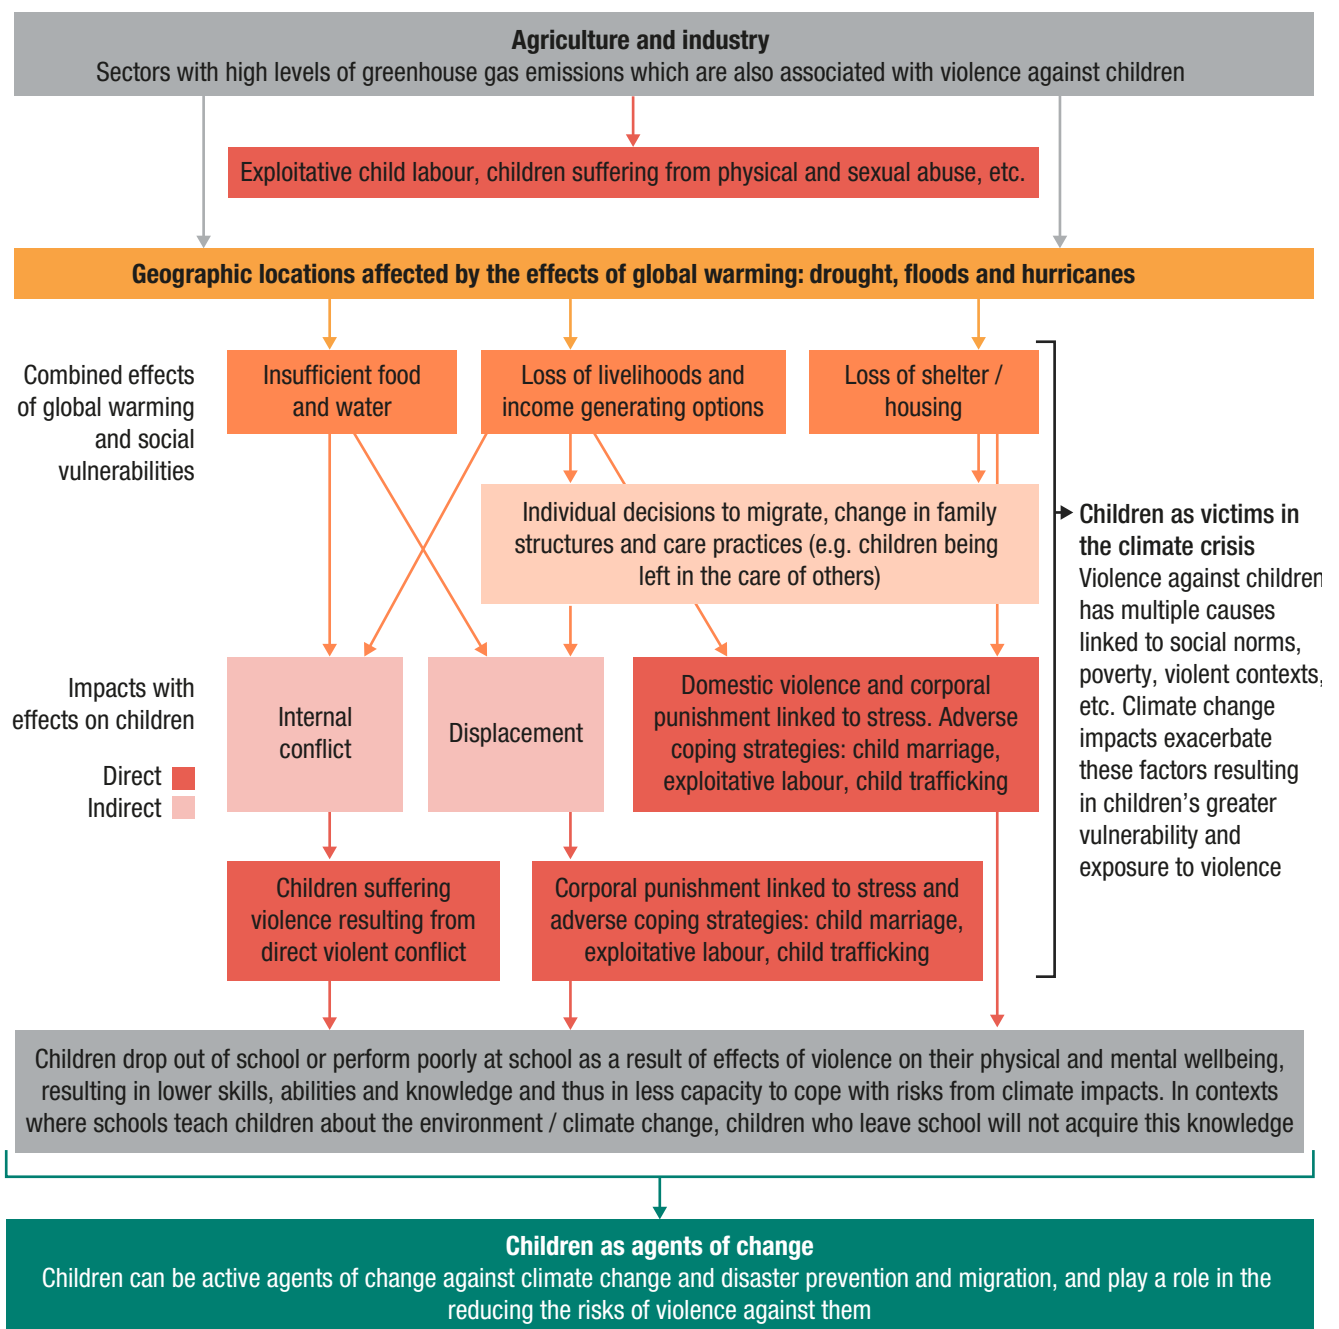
Agriculture and industry
Sectors with high levels of greenhouse gas emissions which are also associated with violence against children

Exploitative child labour, children suffering from physical and sexual abuse, etc.

Geographic locations affected by the effects of global warming: drought, floods and hurricanes

Combined effects of global warming and social vulnerabilities

Insufficient food and water

Loss of livelihoods and income generating options

Loss of shelter / housing

Individual decisions to migrate, change in family structures and care practices (e.g. children being left in the care of others)

Children as victims in the climate crisis
Violence against children has multiple causes linked to social norms, poverty, violent contexts, etc. Climate change impacts exacerbate these factors resulting in children's greater vulnerability and exposure to violence

Impacts with effects on children

Direct
Indirect

Internal conflict

Displacement

Domestic violence and corporal punishment linked to stress. Adverse coping strategies: child marriage, exploitative labour, child trafficking

Children suffering violence resulting from direct violent conflict

Corporal punishment linked to stress and adverse coping strategies: child marriage, exploitative labour, child trafficking

Children drop out of school or perform poorly at school as a result of effects of violence on their physical and mental wellbeing, resulting in lower skills, abilities and knowledge and thus in less capacity to cope with risks from climate impacts. In contexts where schools teach children about the environment / climate change, children who leave school will not acquire this knowledge

Children as agents of change
Children can be active agents of change against climate change and disaster prevention and migration, and play a role in the reducing the risks of violence against them